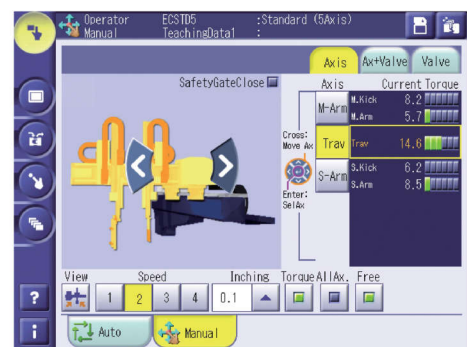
Operator
Manual
ECSTD5
TeachingData1
:Standard (5Axis)
:

Axis
Ax+Valve
Valve

SafetyGateClose

Axis
Current Torque

M-Arm
M.Kick 8.2
M.Arm 5.7

Cross: Move Ax
Trav
Trav 14.6

Enter: SelAx
S-Arm
S.Kick 6.2
S.Arm 8.5

View
Speed
1
2
3
4
Inching
0.1
Torque
AllAx.
Free

?
i

Auto
Manual